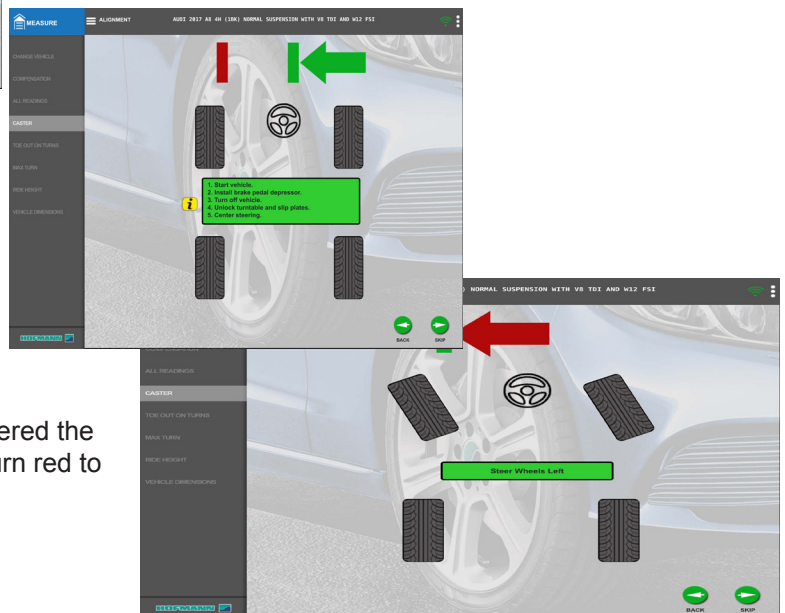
MEASURE

ALIGNMENT

AUDI 2017 A8 4H (10K) NORMAL SUSPENSION WITH V8 TDI AND W12 FSI

CHANGE VEHICLE

COMPENSATION

ALL READINGS

CASTER

TOE OUT ON TURNS

MAX TURN

RIDE HEIGHT

VEHICLE DIMENSIONS

1. Start vehicle.
2. Install brake pedal depressor.
3. Turn off vehicle.
4. Unlock turntable and slip plates.
5. Center steering.

HOFMANN

BACK

SKIP

NORMAL SUSPENSION WITH V8 TDI AND W12 FSI

ALL READINGS

CASTER

TOE OUT ON TURNS

MAX TURN

RIDE HEIGHT

VEHICLE DIMENSIONS

Steer Wheels Left

HOFMANN

BACK

SKIP

ered the

rn red to